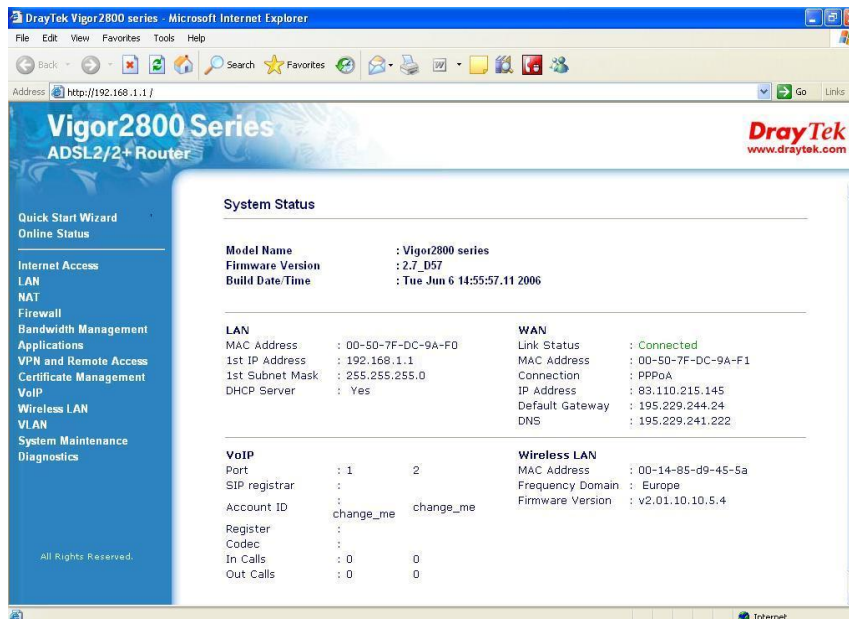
DrayTek Vigor2800 series - Microsoft Internet Explorer

File Edit View Favorites Tools Help

Back Search Favorites

Address http://192.168.1.1/ Go Links

Vigor2800 Series
ADSL2/2+ Router

DrayTek
www.draytek.com

Quick Start Wizard
Online Status

Internet Access
LAN
NAT
Firewall
Bandwidth Management
Applications
VPN and Remote Access
Certificate Management
VoIP
Wireless LAN
VLAN
System Maintenance
Diagnostics

All Rights Reserved.

System Status

Model Name : Vigor2800 series
Firmware Version : 2.7_D57
Build Date/Time : Tue Jun 6 14:55:57.11 2006

LAN
MAC Address : 00-50-7F-DC-9A-F0
1st IP Address : 192.168.1.1
1st Subnet Mask : 255.255.255.0
DHCP Server : Yes

WAN
Link Status : Connected
MAC Address : 00-50-7F-DC-9A-F1
Connection : PPPoA
IP Address : 83.110.215.145
Default Gateway : 195.229.244.24
DNS : 195.229.241.222

VoIP
Port : 1 2
SIP registrar :
Account ID : change_me change_me
Register :
Codec :
In Calls : 0 0
Out Calls : 0 0

Wireless LAN
MAC Address : 00-14-85-d9-45-5a
Frequency Domain : Europe
Firmware Version : v2.01.10.10.5.4

Internet